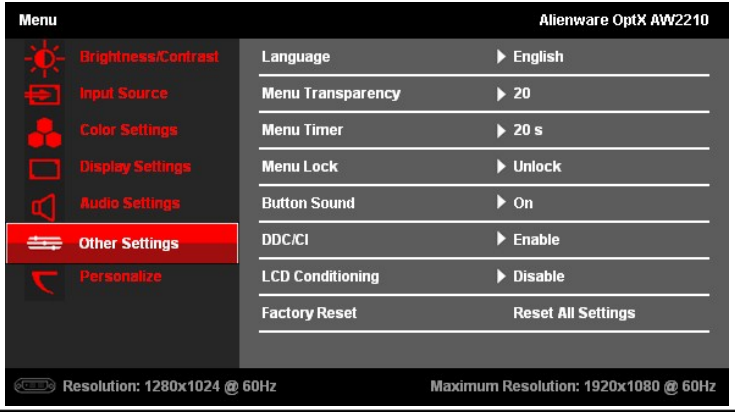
Menu

Alienware OptX AW2210

Brightness/Contrast

Input Source

Color Settings

Display Settings

Audio Settings

Other Settings

Personalize

| | |
|---|---|
| Language | English |
| Menu Transparency | 20 |
| Menu Timer | 20 s |
| Menu Lock | Unlock |
| Button Sound | On |
| DDC/CI | Enable |
| LCD Conditioning | Disable |
| Factory Reset | Reset All Settings |

Resolution: 1280x1024 @ 60Hz

Maximum Resolution: 1920x1080 @ 60Hz